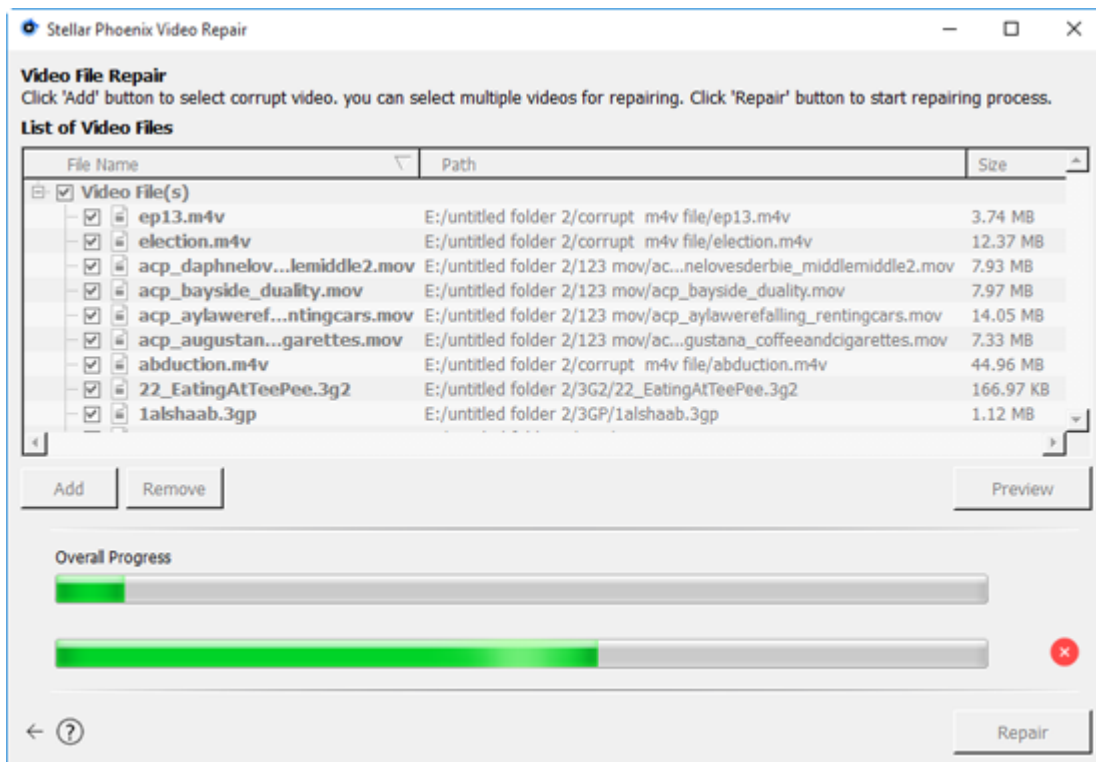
Stellar Phoenix Video Repair

Video File Repair
Click 'Add' button to select corrupt video. you can select multiple videos for repairing. Click 'Repair' button to start repairing process.

List of Video Files

| File Name | Path | Size |
|---|---|---|
| Video File(s) | | |
| ep13.m4v | E:/untitled folder 2/corrupt m4v file/ep13.m4v | 3.74 MB |
| election.m4v | E:/untitled folder 2/corrupt m4v file/election.m4v | 12.37 MB |
| acp_daphnelov...lemiddle2.mov | E:/untitled folder 2/123 mov/ac...nelovesderbie_middlemiddle2.mov | 7.93 MB |
| acp_bayside_duality.mov | E:/untitled folder 2/123 mov/acp_bayside_duality.mov | 7.97 MB |
| acp_aylaweref...ntingcars.mov | E:/untitled folder 2/123 mov/acp_aylawerefalling_rentingcars.mov | 14.05 MB |
| acp_augustan...garettes.mov | E:/untitled folder 2/123 mov/ac...gustana_coffeeandcigarettes.mov | 7.33 MB |
| abduction.m4v | E:/untitled folder 2/corrupt m4v file/abduction.m4v | 44.96 MB |
| 22_EatingAtTeePee.3g2 | E:/untitled folder 2/3G2/22_EatingAtTeePee.3g2 | 166.97 KB |
| 1alshaab.3gp | E:/untitled folder 2/3GP/1alshaab.3gp | 1.12 MB |

Add Remove Preview

Overall Progress

Repair